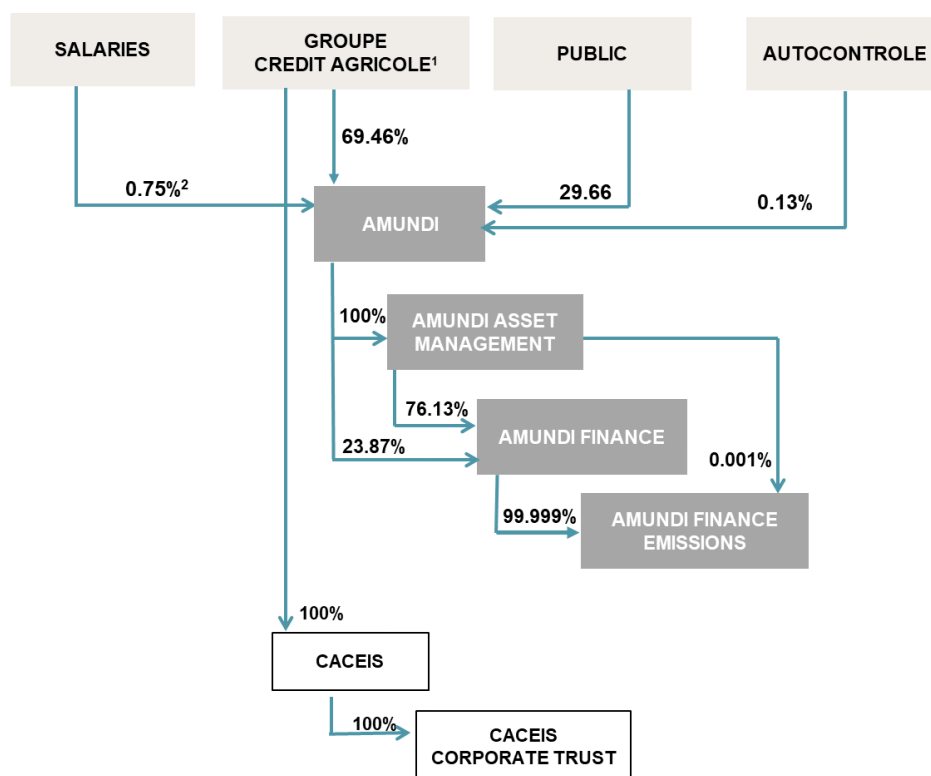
SALARIES

GROUPE CREDIT AGRICOLE$^1$

PUBLIC

AUTOCONTROLE

69.46%

0.75%$^2$

29.66

0.13%

AMUNDI

100%

AMUNDI ASSET MANAGEMENT

76.13%

AMUNDI FINANCE

23.87%

0.001%

99.999%

AMUNDI FINANCE EMISSIONS

100%

CACEIS

100%

CACEIS CORPORATE TRUST